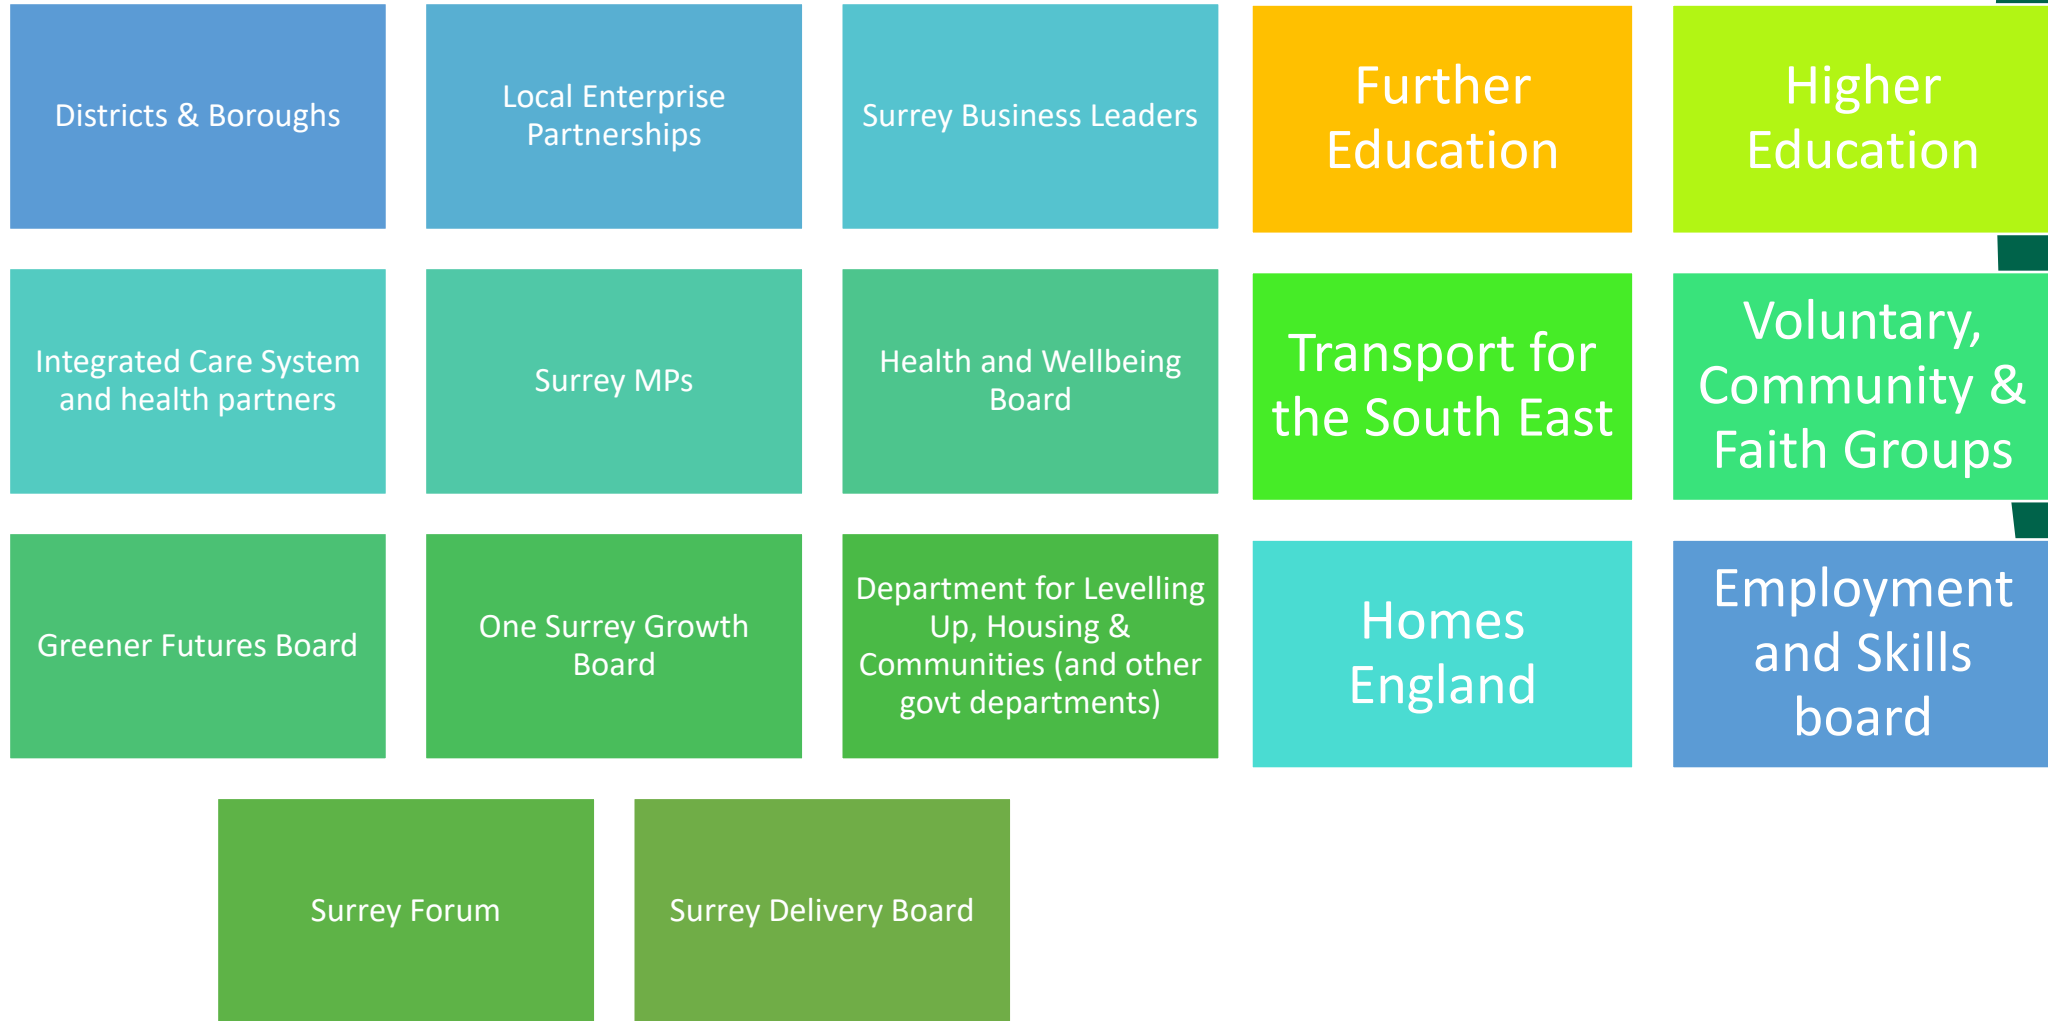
Districts & Boroughs

Local Enterprise Partnerships

Surrey Business Leaders

Further Education

Higher Education

Integrated Care System and health partners

Surrey MPs

Health and Wellbeing Board

Transport for the South East

Voluntary, Community & Faith Groups

Greener Futures Board

One Surrey Growth Board

Department for Levelling Up, Housing & Communities (and other govt departments)

Homes England

Employment and Skills board

Surrey Forum

Surrey Delivery Board